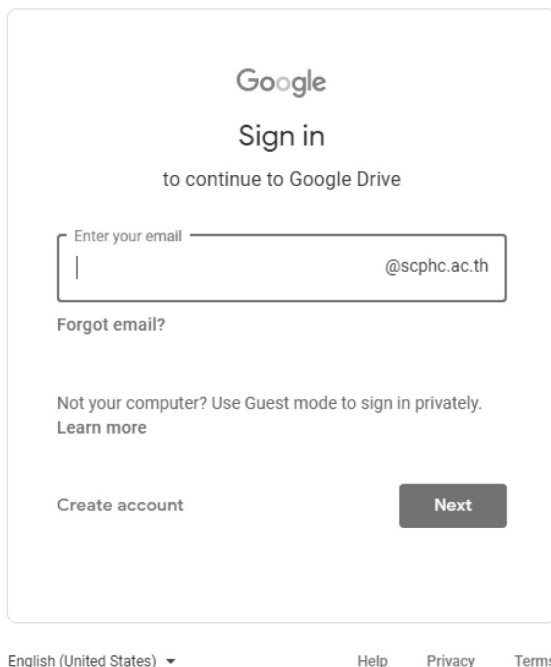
Google

Sign in

to continue to Google Drive

Enter your email

@scphc.ac.th

Forgot email?

Not your computer? Use Guest mode to sign in privately. Learn more

Create account

Next

English (United States)

Help Privacy Terms